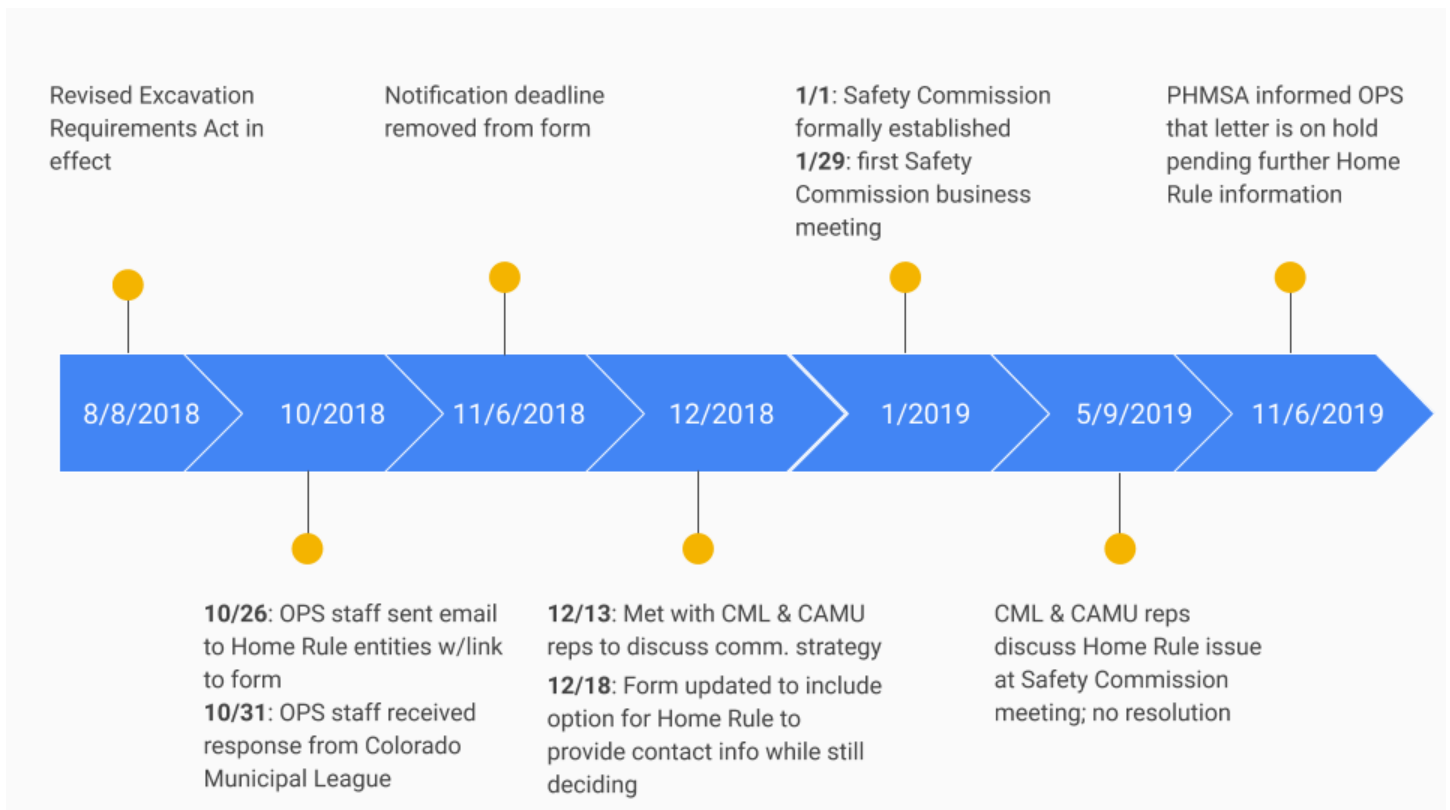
Revised Excavation Requirements Act in effect

Notification deadline removed from form

**1/1**: Safety Commission formally established
**1/29**: first Safety Commission business meeting

PHMSA informed OPS that letter is on hold pending further Home Rule information

8/8/2018 | 10/2018 | 11/6/2018 | 12/2018 | 1/2019 | 5/9/2019 | 11/6/2019

**10/26**: OPS staff sent email to Home Rule entities w/link to form
**10/31**: OPS staff received response from Colorado Municipal League

**12/13**: Met with CML & CAMU reps to discuss comm. strategy
**12/18**: Form updated to include option for Home Rule to provide contact info while still deciding

CML & CAMU reps discuss Home Rule issue at Safety Commission meeting; no resolution